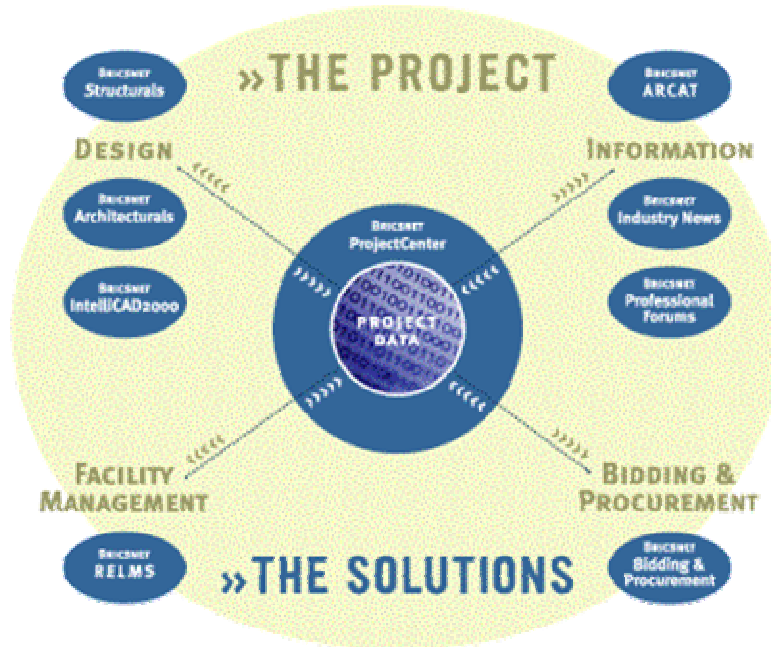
»THE PROJECT

BRICSNET
Structurals

BRICSNET
ARCAT

DESIGN

INFORMATION

BRICSNET
Architecturals

BRICSNET
ProjectCenter

BRICSNET
Industry News

BRICSNET
IntelliCAD2000

PROJECT
DATA

BRICSNET
Professional
Forums

FACILITY
MANAGEMENT

BIDDING &
PROCUREMENT

BRICSNET
RELMS

»THE SOLUTIONS

BRICSNET
Bidding &
Procurement